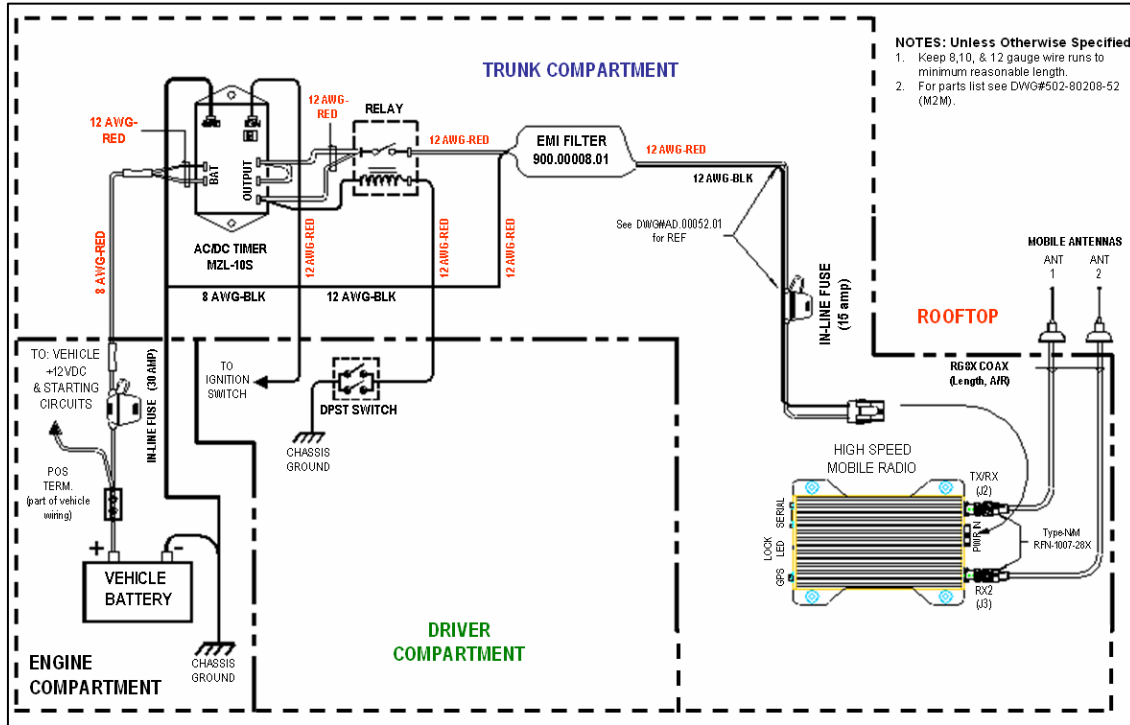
TRUNK COMPARTMENT

NOTES: Unless Otherwise Specified
1. Keep 8,10, & 12 gauge wire runs to minimum reasonable length.
2. For parts list see DWG#502-80208-52 (M2M).

12 AWG-RED

BAT

OUTPUT

12 AWG-RED

RELAY

12 AWG-RED

EMI FILTER
900.00008.01

12 AWG-RED

12 AWG-BLK

See DWG#AD.00052.01 for REF

AC/DC TIMER
MZL-10S

8 AWG-RED

12 AWG-RED

12 AWG-RED

12 AWG-RED

8 AWG-BLK

12 AWG-BLK

IN-LINE FUSE (15 amp)

MOBILE ANTENNAS
ANT 1
ANT 2

ROOFTOP

TO: VEHICLE +12VDC & STARTING CIRCUITS

IN-LINE FUSE (30 AMP)

TO IGNITION SWITCH

DPST SWITCH

CHASSIS GROUND

RG8X COAX (Length, A/R)

HIGH SPEED MOBILE RADIO

TX/RX (J2)

SERIAL

LOCK LED

GPS

PWR IN

Type-NM
RFN-1007-28X

RX2 (J3)

POS TERM. (part of vehicle wiring)

+

-

VEHICLE BATTERY

DRIVER COMPARTMENT

ENGINE COMPARTMENT

CHASSIS GROUND